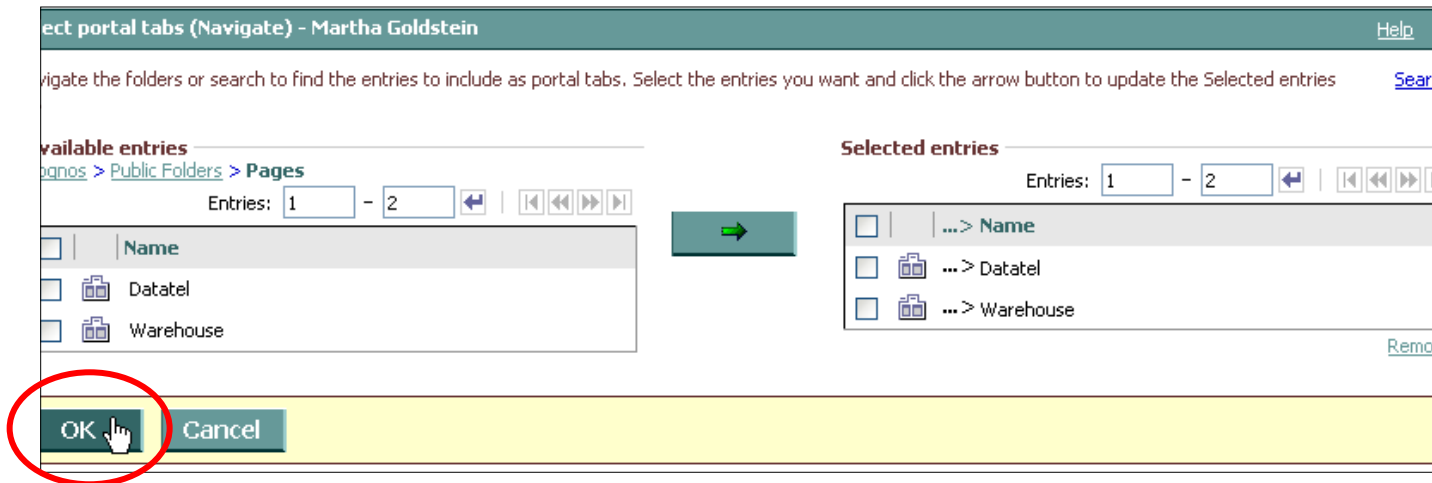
ect portal tabs (Navigate) - Martha Goldstein

Help

vigate the folders or search to find the entries to include as portal tabs. Select the entries you want and click the arrow button to update the Selected entries

Sear

vailable entries

ognos > Public Folders > Pages

Entries: 1 – 2

| | Name |
|---|---|
| | Datatel |
| | Warehouse |

Selected entries

Entries: 1 – 2

| | ...> Name |
|---|---|
| | ...> Datatel |
| | ...> Warehouse |

Remo

OK

Cancel